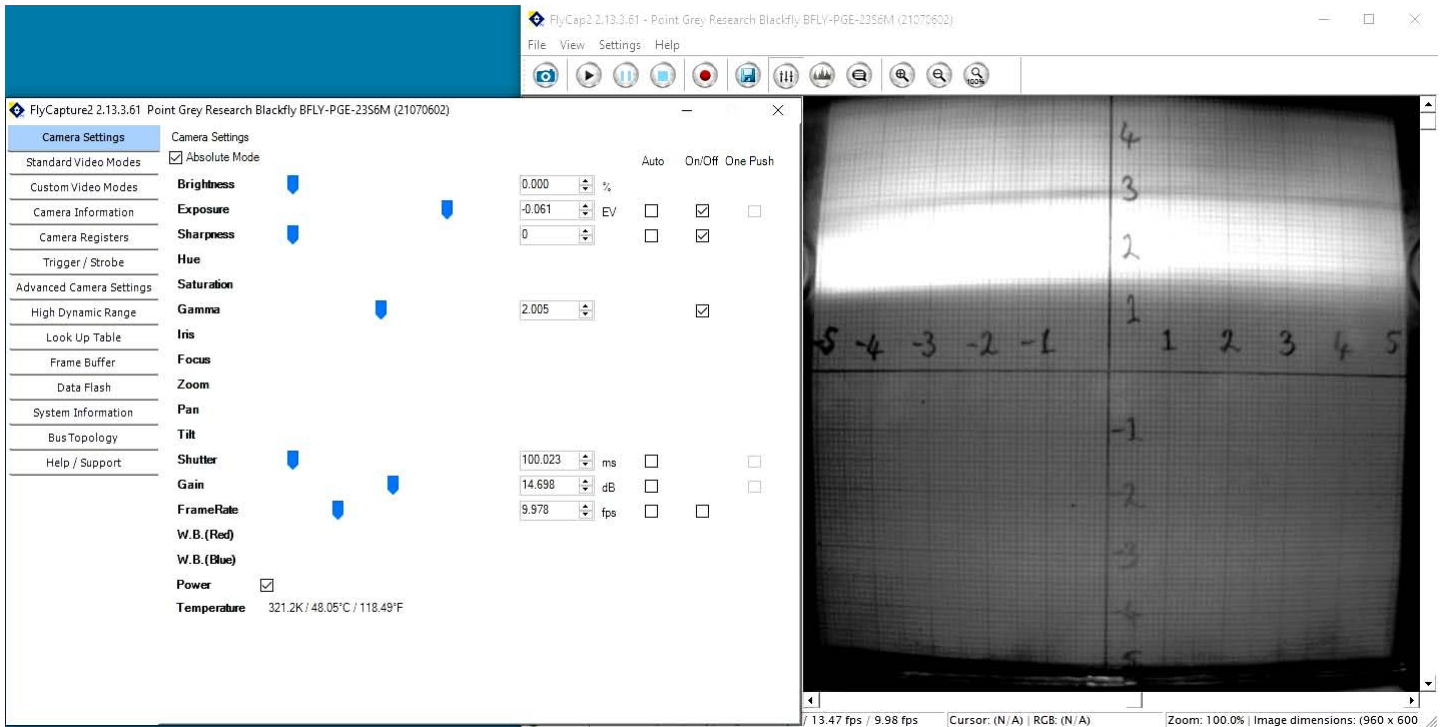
FlyCap2 2.13.3.61 - Point Grey Research Blackfly BFLY-PGE-23S6M (21070602)

File View Settings Help

FlyCapture2 2.13.3.61 Point Grey Research Blackfly BFLY-PGE-23S6M (21070602)

Camera Settings
Standard Video Modes
Custom Video Modes
Camera Information
Camera Registers
Trigger / Strobe
Advanced Camera Settings
High Dynamic Range
Look Up Table
Frame Buffer
Data Flash
System Information
Bus Topology
Help / Support

Camera Settings
Absolute Mode

| | | | Auto | On/Off | One Push |
|---|---|---|---|---|---|
| Brightness | 0.000 | % | | | |
| Exposure | -0.061 | EV | ☐ | ☑ | ☐ |
| Sharpness | 0 | | ☐ | ☑ | |
| Hue | | | | | |
| Saturation | | | | | |
| Gamma | 2.005 | | | ☑ | |
| Iris | | | | | |
| Focus | | | | | |
| Zoom | | | | | |
| Pan | | | | | |
| Tilt | | | | | |
| Shutter | 100.023 | ms | ☐ | | ☐ |
| Gain | 14.698 | dB | ☐ | | ☐ |
| FrameRate | 9.978 | fps | ☐ | ☐ | |
| W.B.(Red) | | | | | |
| W.B.(Blue) | | | | | |
| Power | ☑ | | | | |

Temperature 321.2K / 48.05°C / 118.49°F

4
3
2
1
-5 -4 -3 -2 -1 1 2 3 4 5
-1
-2
-3
-4
-5

/ 13.47 fps / 9.98 fps Cursor: (N/A) | RGB: (N/A) Zoom: 100.0% | Image dimensions: (960 x 600